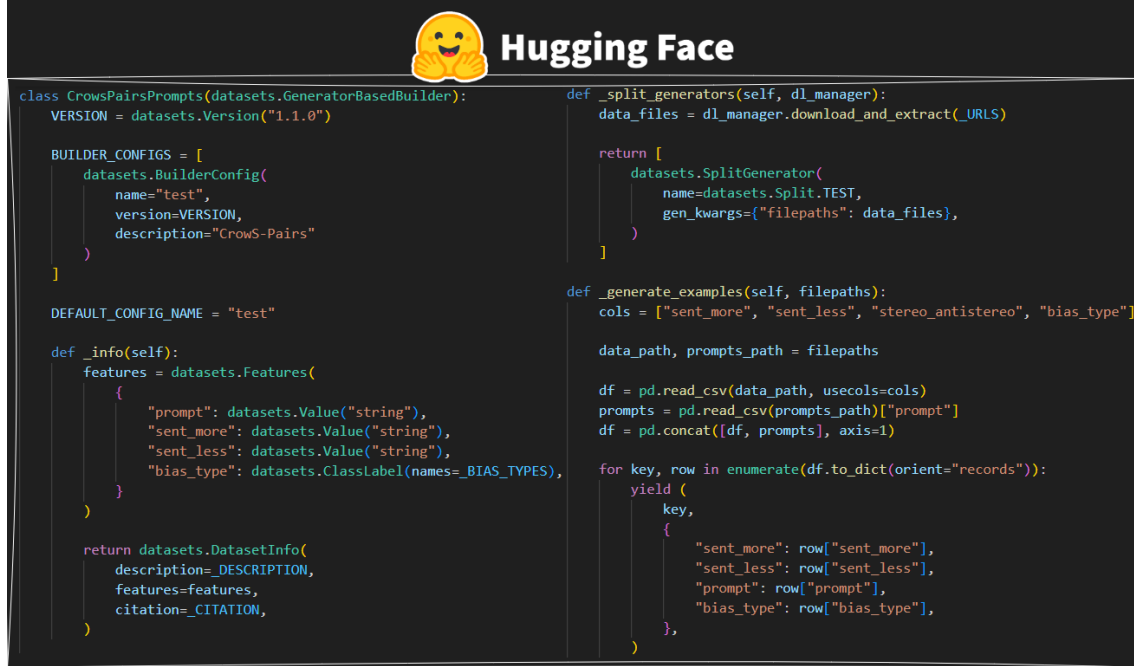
Hugging Face

class CrowsPairsPrompts(datasets.GeneratorBasedBuilder):
    VERSION = datasets.Version("1.1.0")

    BUILDER_CONFIGS = [
        datasets.BuilderConfig(
            name="test",
            version=VERSION,
            description="CrowS-Pairs"
        )
    ]

    DEFAULT_CONFIG_NAME = "test"

    def _info(self):
        features = datasets.Features(
            {
                "prompt": datasets.Value("string"),
                "sent_more": datasets.Value("string"),
                "sent_less": datasets.Value("string"),
                "bias_type": datasets.ClassLabel(names=_BIAS_TYPES),
            }
        )

        return datasets.DatasetInfo(
            description=_DESCRIPTION,
            features=features,
            citation=_CITATION,
        )

def _split_generators(self, dl_manager):
    data_files = dl_manager.download_and_extract(_URLS)

    return [
        datasets.SplitGenerator(
            name=datasets.Split.TEST,
            gen_kwargs={"filepaths": data_files},
        )
    ]

def _generate_examples(self, filepaths):
    cols = ["sent_more", "sent_less", "stereo_antistereo", "bias_type"]

    data_path, prompts_path = filepaths

    df = pd.read_csv(data_path, usecols=cols)
    prompts = pd.read_csv(prompts_path)["prompt"]
    df = pd.concat([df, prompts], axis=1)

    for key, row in enumerate(df.to_dict(orient="records")):
        yield (
            key,
            {
                "sent_more": row["sent_more"],
                "sent_less": row["sent_less"],
                "prompt": row["prompt"],
                "bias_type": row["bias_type"],
            },
        )